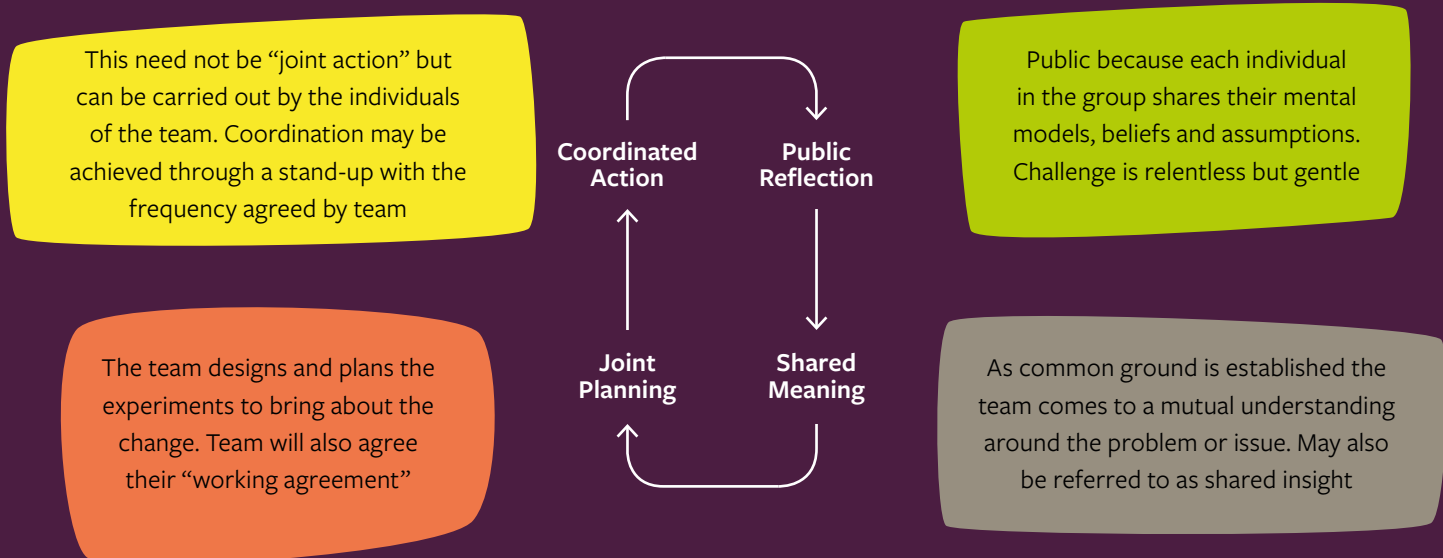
This need not be “joint action” but can be carried out by the individuals of the team. Coordination may be achieved through a stand-up with the frequency agreed by team

Coordinated Action

Public Reflection

Public because each individual in the group shares their mental models, beliefs and assumptions. Challenge is relentless but gentle

The team designs and plans the experiments to bring about the change. Team will also agree their “working agreement”

Joint Planning

Shared Meaning

As common ground is established the team comes to a mutual understanding around the problem or issue. May also be referred to as shared insight